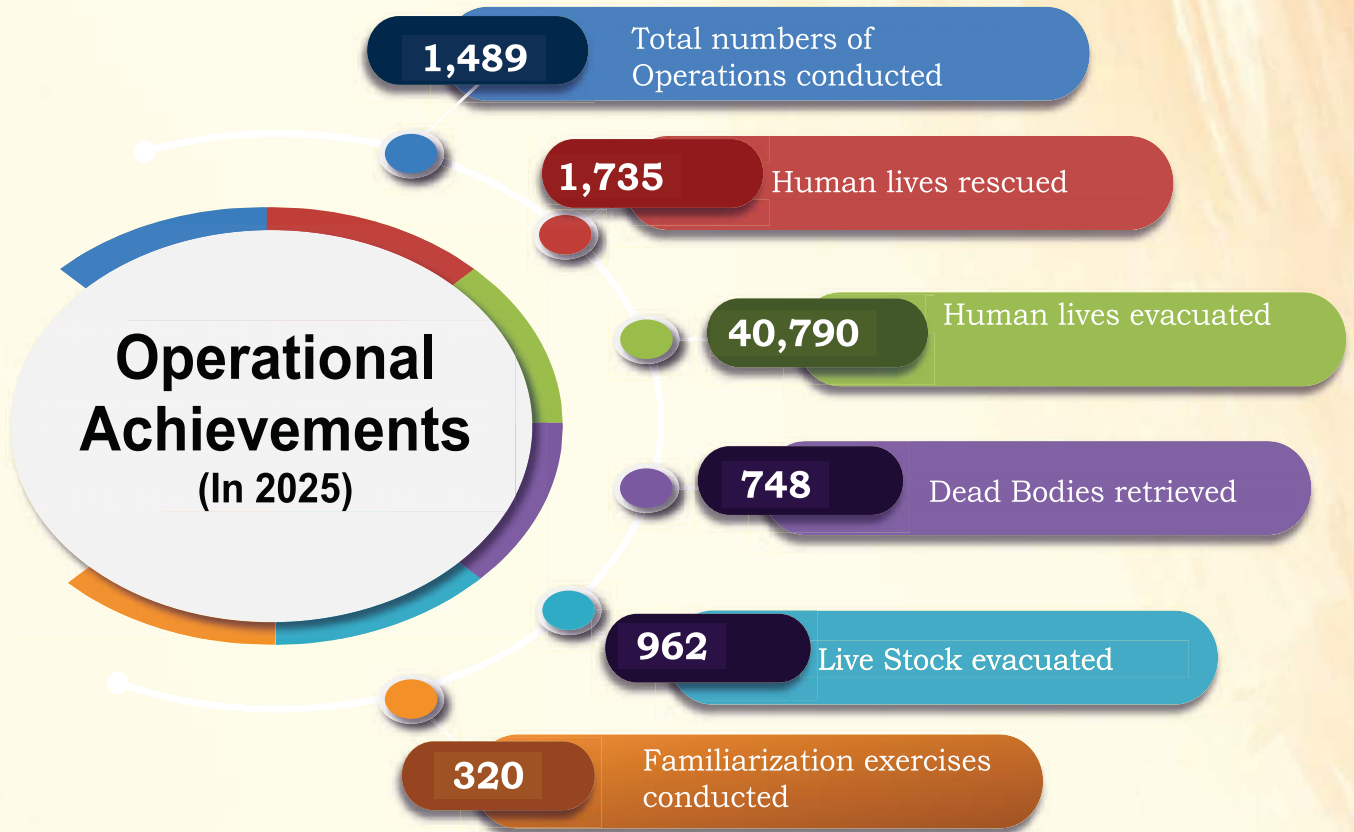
Operational Achievements
(In 2025)

1,489 Total numbers of Operations conducted

1,735 Human lives rescued

40,790 Human lives evacuated

748 Dead Bodies retrieved

962 Live Stock evacuated

320 Familiarization exercises conducted